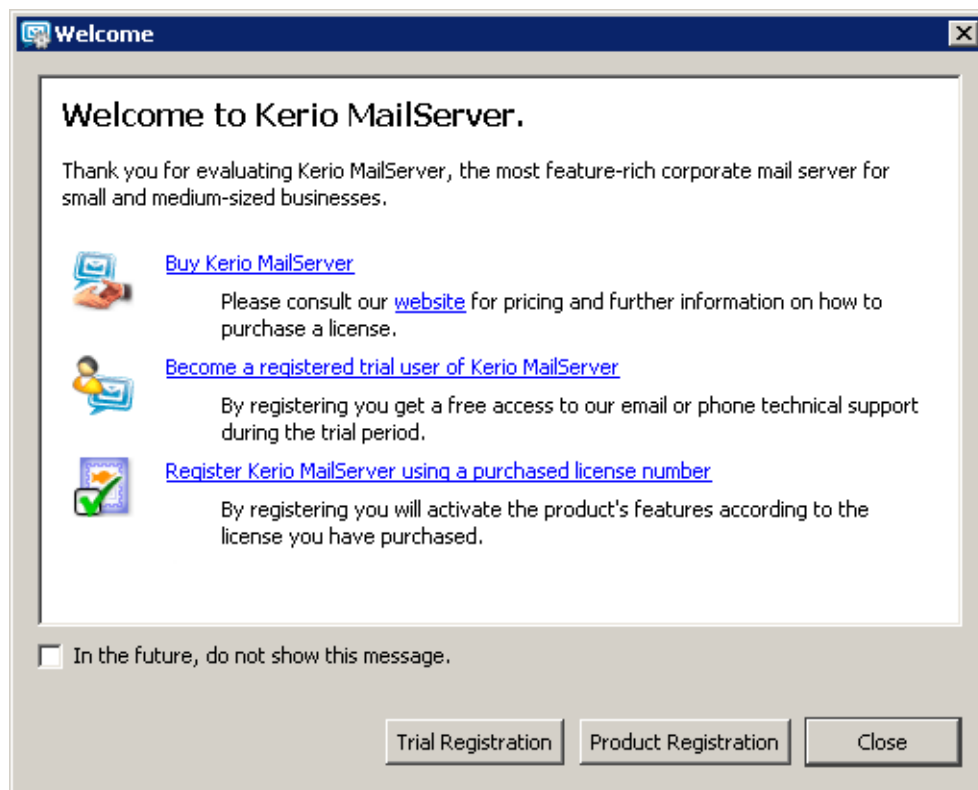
Welcome

Welcome to Kerio MailServer.

Thank you for evaluating Kerio MailServer, the most feature-rich corporate mail server for small and medium-sized businesses.

Buy Kerio MailServer

Please consult our website for pricing and further information on how to purchase a license.

Become a registered trial user of Kerio MailServer

By registering you get a free access to our email or phone technical support during the trial period.

Register Kerio MailServer using a purchased license number

By registering you will activate the product's features according to the license you have purchased.

In the future, do not show this message.

Trial Registration

Product Registration

Close